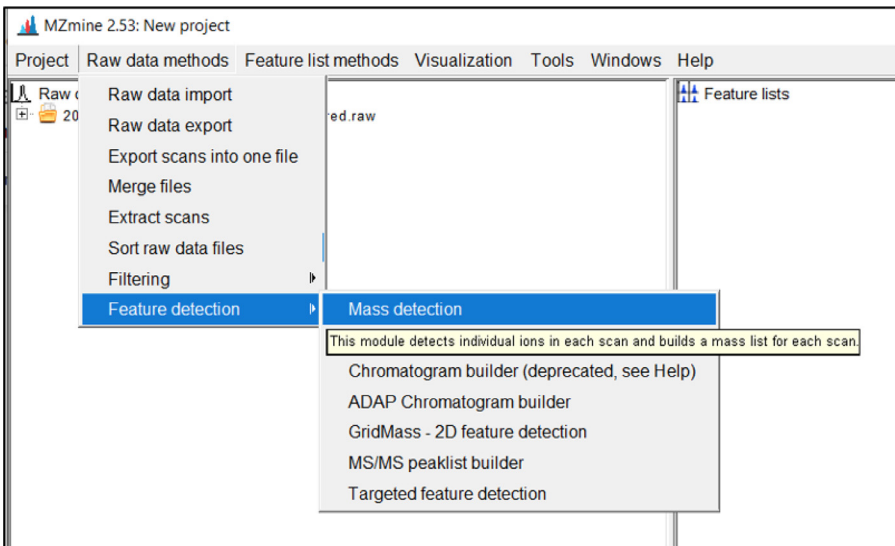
MZmine 2.53: New project

Project Raw data methods Feature list methods Visualization Tools Windows Help

Raw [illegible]

20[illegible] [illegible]red.raw

Feature lists

Raw data import
Raw data export
Export scans into one file
Merge files
Extract scans
Sort raw data files
Filtering
Feature detection

Mass detection
This module detects individual ions in each scan and builds a mass list for each scan.
Chromatogram builder (deprecated, see Help)
ADAP Chromatogram builder
GridMass - 2D feature detection
MS/MS peaklist builder
Targeted feature detection